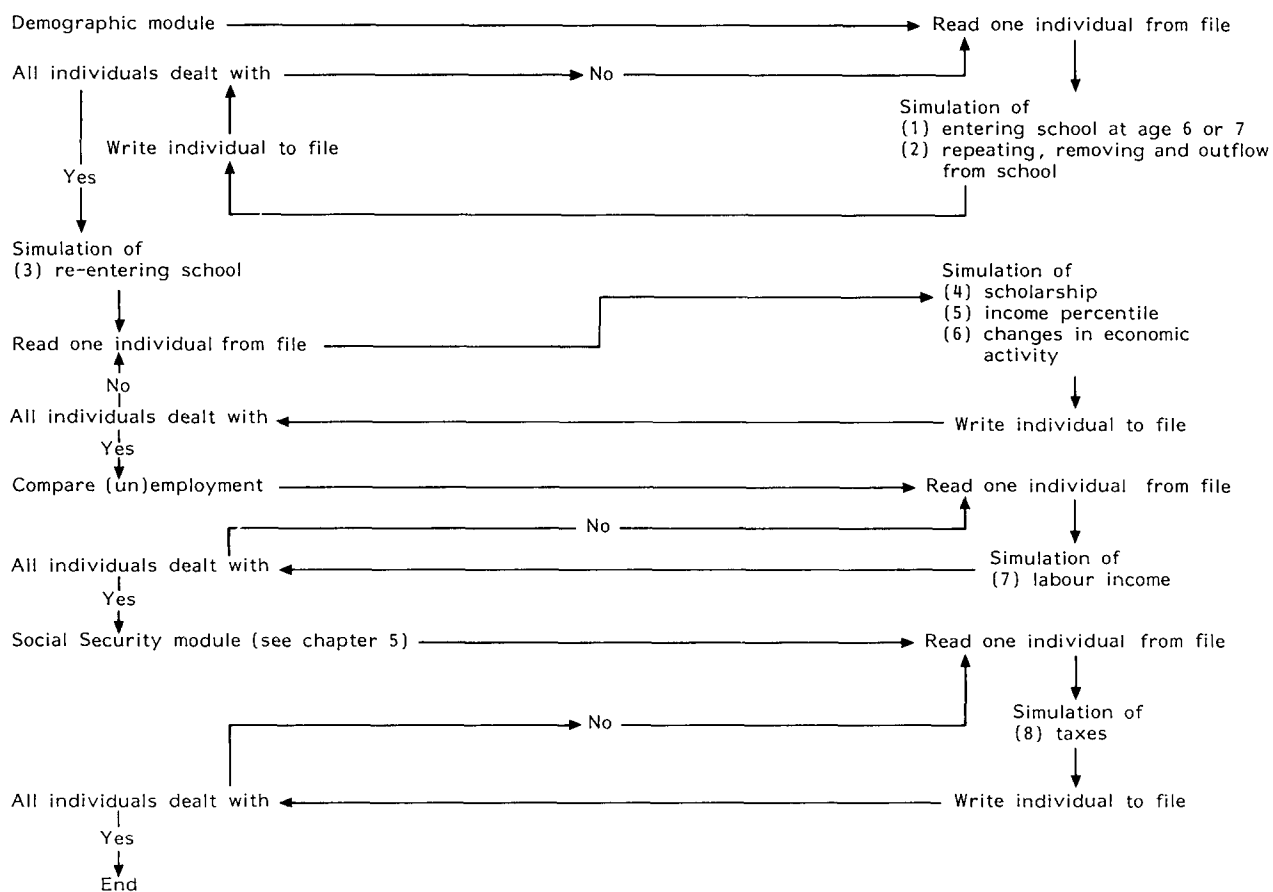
Demographic module

Read one individual from file

All individuals dealt with

No

Simulation of
(1) entering school at age 6 or 7
(2) repeating, removing and outflow from school

Write individual to file

Yes

Simulation of
(3) re-entering school

Simulation of
(4) scholarship
(5) income percentile
(6) changes in economic activity

Read one individual from file

No

All individuals dealt with

Write individual to file

Yes

Compare (un)employment

Read one individual from file

No

All individuals dealt with

Simulation of
(7) labour income

Yes

Social Security module (see chapter 5)

Read one individual from file

No

Simulation of
(8) taxes

All individuals dealt with

Write individual to file

Yes

End